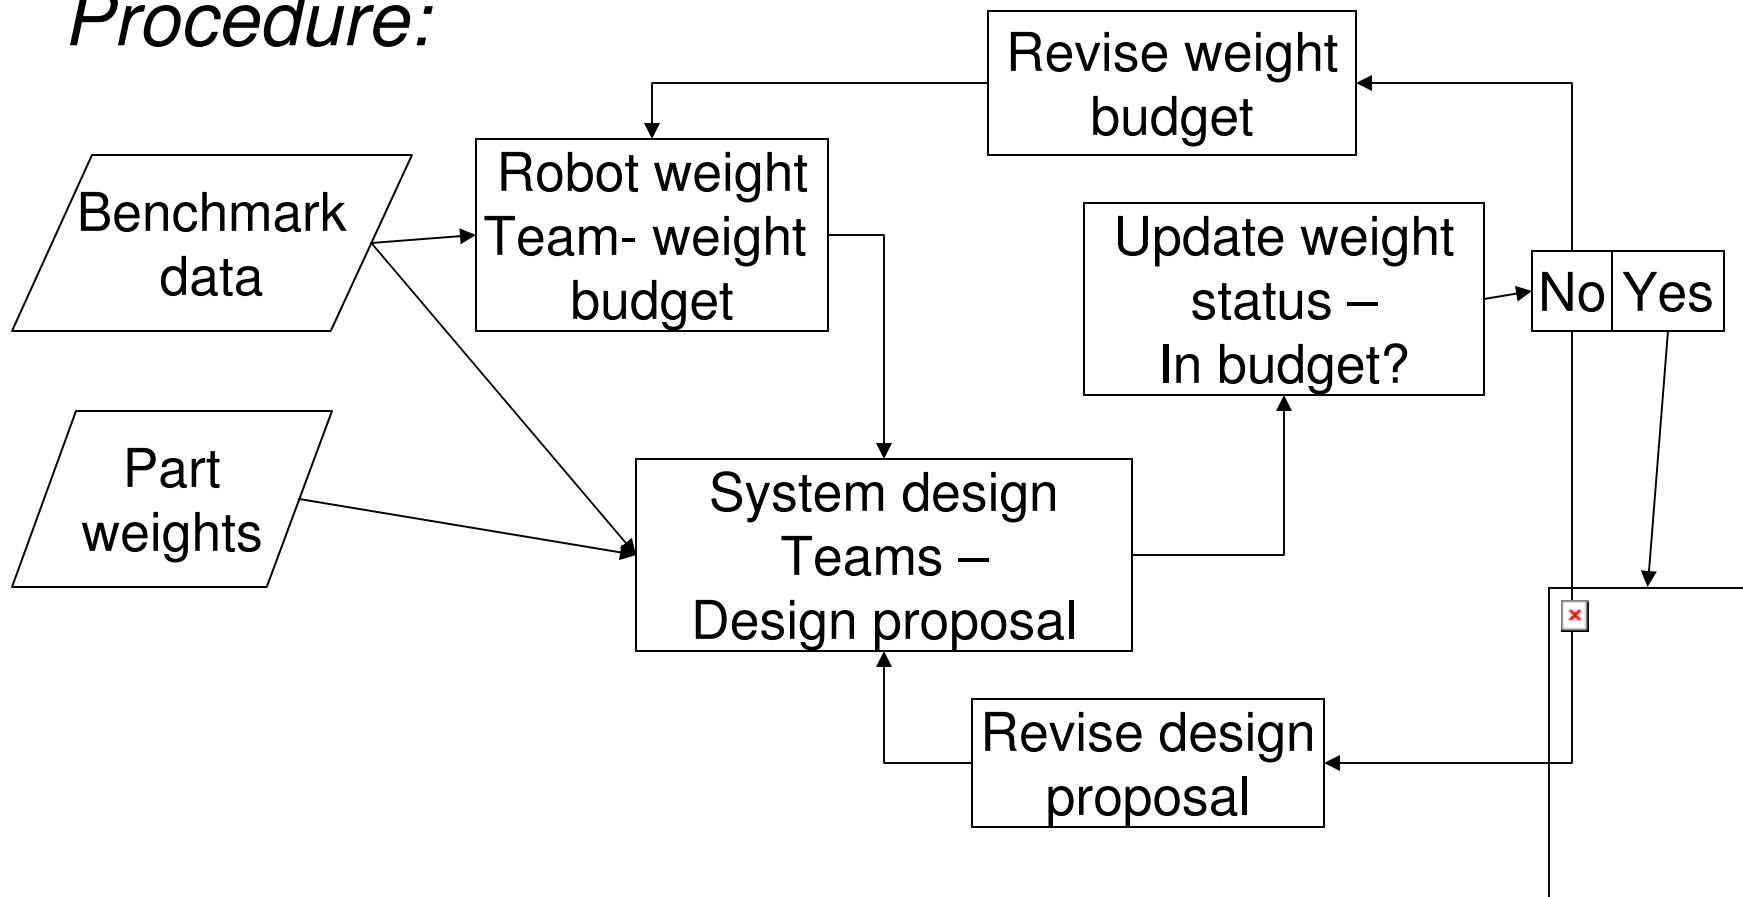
Procedure:

Revise weight budget

Benchmark data

Robot weight Team- weight budget

Update weight status – In budget?

No

Yes

Part weights

System design Teams – Design proposal

Revise design proposal